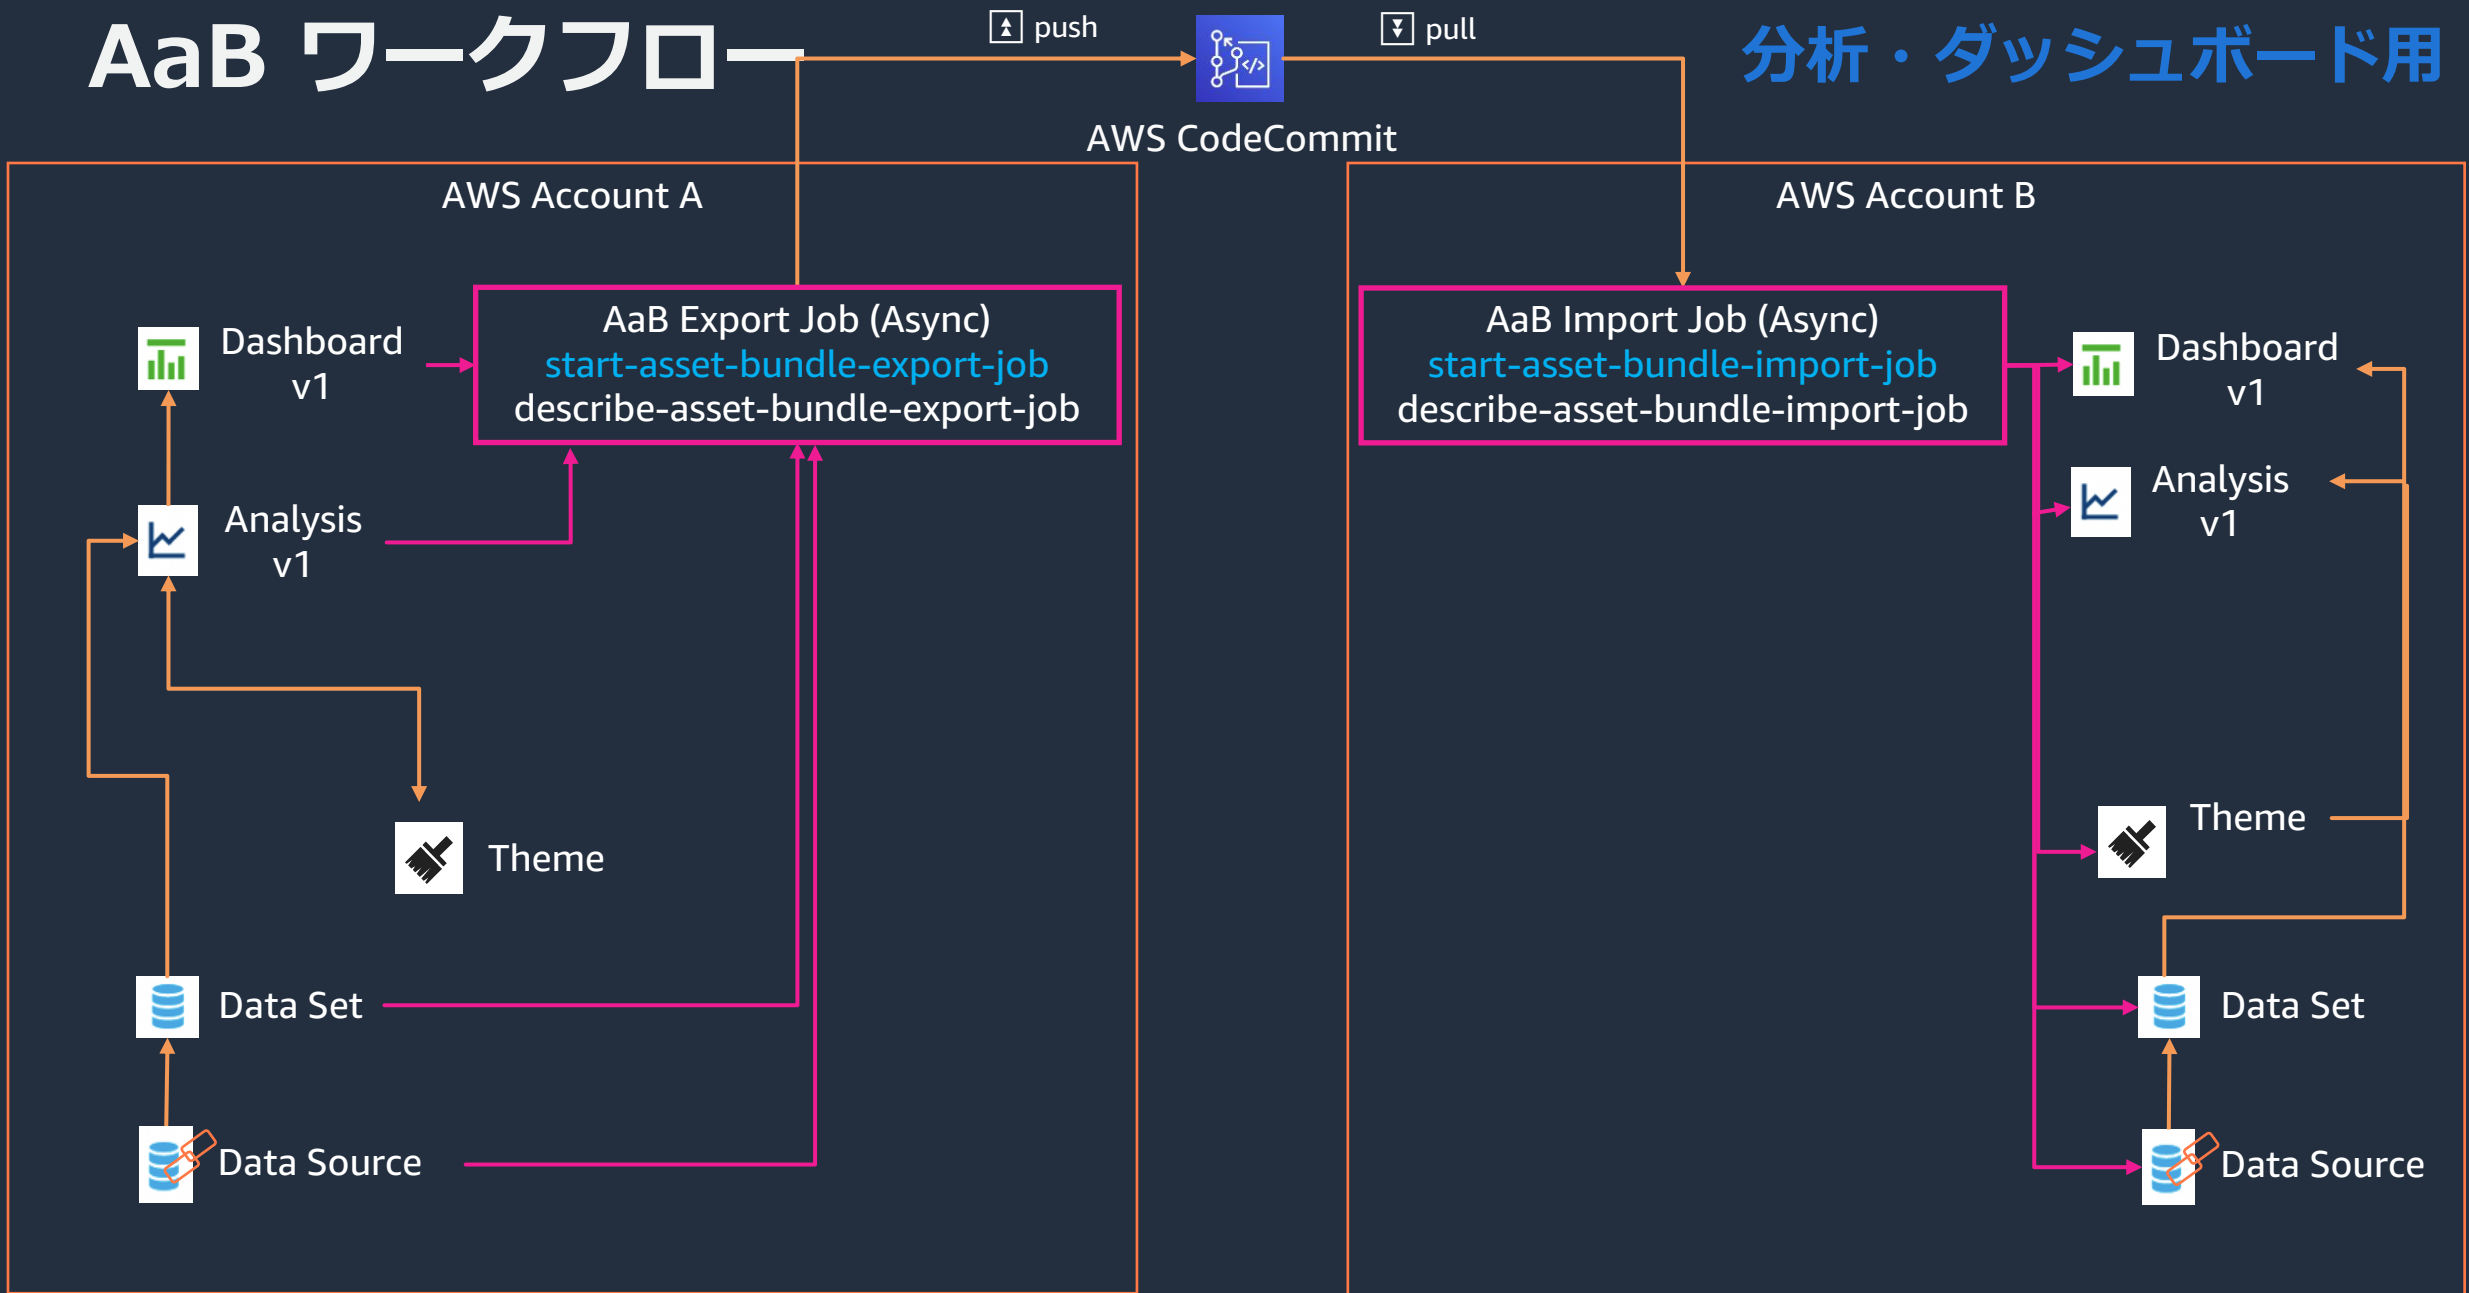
AaB ワークフロー

push

pull

分析・ダッシュボード用

AWS CodeCommit

AWS Account A

Dashboard v1

AaB Export Job (Async)
start-asset-bundle-export-job
describe-asset-bundle-export-job

Analysis v1

Theme

Data Set

Data Source

AWS Account B

AaB Import Job (Async)
start-asset-bundle-import-job
describe-asset-bundle-import-job

Dashboard v1

Analysis v1

Theme

Data Set

Data Source